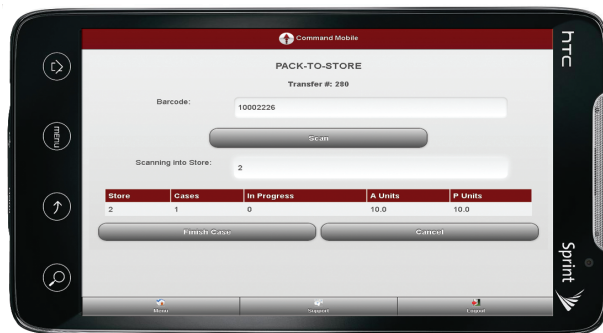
Command Mobile

PACK-TO-STORE

Transfer #: 280

Barcode: 10002226

Scan

Scanning into Store: 2

| Store | Cases | In Progress | A Units | P Units |
|---|---|---|---|---|
| 2 | 1 | 0 | 10.0 | 10.0 |

Finish Case

Cancel

Menu

Support

Logout

menu

htc

Sprint